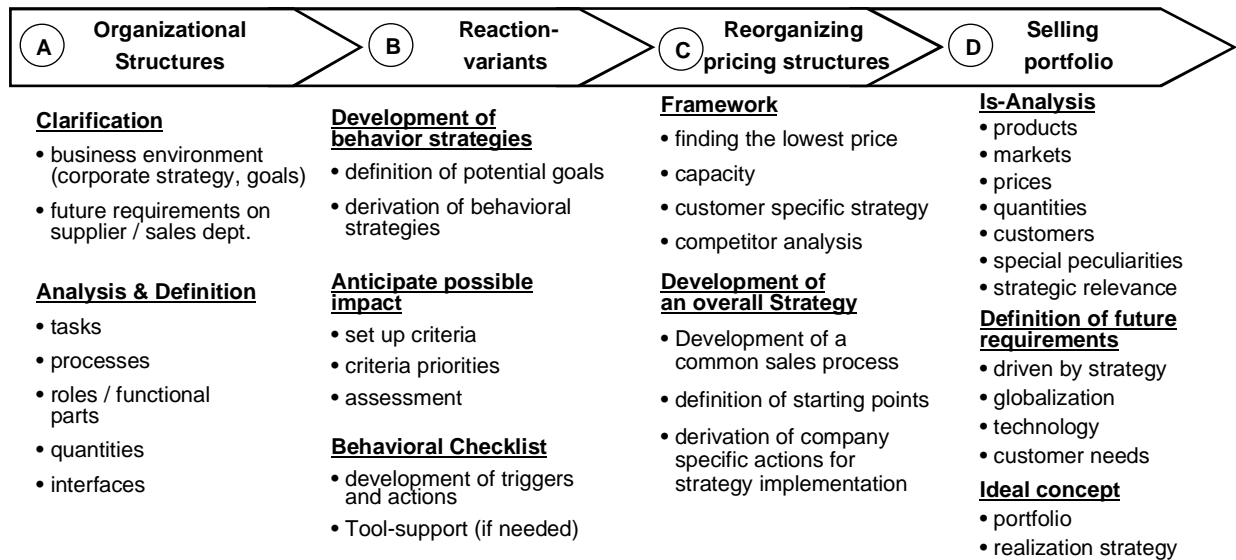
A Organizational Structures

B Reaction-variants

C Reorganizing pricing structures

D Selling portfolio

**Clarification**
• business environment (corporate strategy, goals)
• future requirements on supplier / sales dept.

**Analysis & Definition**
• tasks
• processes
• roles / functional parts
• quantities
• interfaces

**Development of behavior strategies**
• definition of potential goals
• derivation of behavioral strategies

**Anticipate possible impact**
• set up criteria
• criteria priorities
• assessment

**Behavioral Checklist**
• development of triggers and actions
• Tool-support (if needed)

**Framework**
• finding the lowest price
• capacity
• customer specific strategy
• competitor analysis

**Development of an overall Strategy**
• Development of a common sales process
• definition of starting points
• derivation of company specific actions for strategy implementation

**Is-Analysis**
• products
• markets
• prices
• quantities
• customers
• special peculiarities
• strategic relevance

**Definition of future requirements**
• driven by strategy
• globalization
• technology
• customer needs

**Ideal concept**
• portfolio
• realization strategy